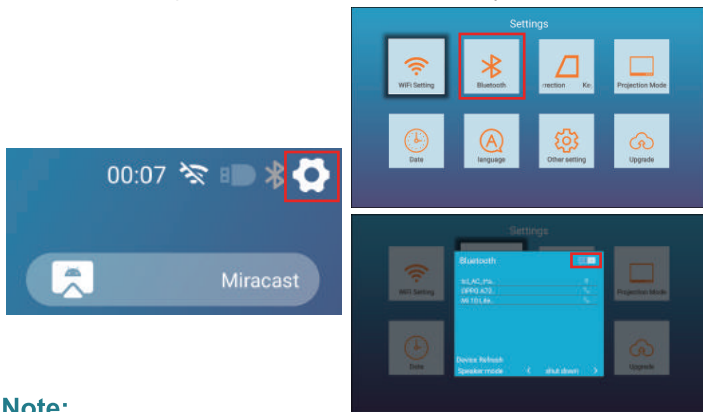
00:07

Miracast

Settings

WiFi Setting

Bluetooth

rrection Ke

Projection Mode

Date

language

Other setting

Upgrade

Settings

WiFi Setting

Bluetooth

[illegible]

OPPO A72

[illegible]

Projection Mode

Device Refresh

Speaker mode < shut down >

Date

Upgrade

Note: